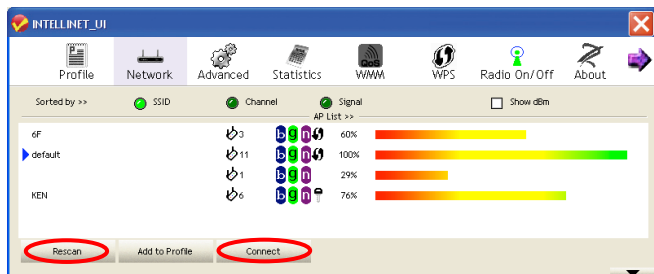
INTELLINET_UI

Profile Network Advanced Statistics WMM WPS Radio On/Off About

Sorted by >> SSID Channel Signal Show dBm

AP List >>

| | | | |
|---|---|---|---|
| 6F | 3 | b g n | 60% |
| default | 11 | b g n | 100% |
| | 1 | b g n | 29% |
| KEN | 6 | b g n | 76% |

Rescan Add to Profile Connect